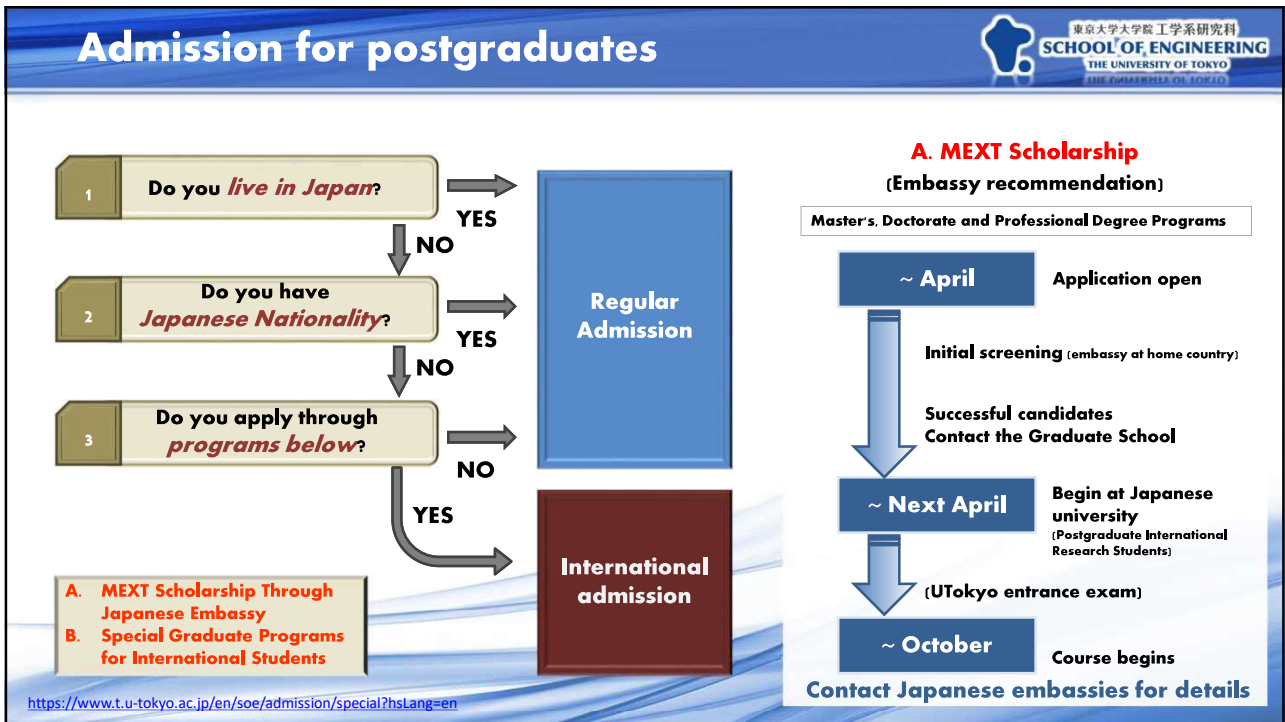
Admission for postgraduates

東京大学大学院 工学系研究科
SCHOOL OF ENGINEERING
THE UNIVERSITY OF TOKYO

1 Do you live in Japan?
YES
NO
2 Do you have Japanese Nationality?
YES
NO
3 Do you apply through programs below?
NO
YES

Regular Admission

International admission

A. MEXT Scholarship Through Japanese Embassy
B. Special Graduate Programs for International Students

https://www.t.u-tokyo.ac.jp/en/soe/admission/special?hsLang=en

A. MEXT Scholarship
(Embassy recommendation)

Master's, Doctorate and Professional Degree Programs

~ April
Application open

Initial screening (embassy at home country)

Successful candidates
Contact the Graduate School

~ Next April
Begin at Japanese university
(Postgraduate International Research Students)

(UTokyo entrance exam)

~ October
Course begins

Contact Japanese embassies for details